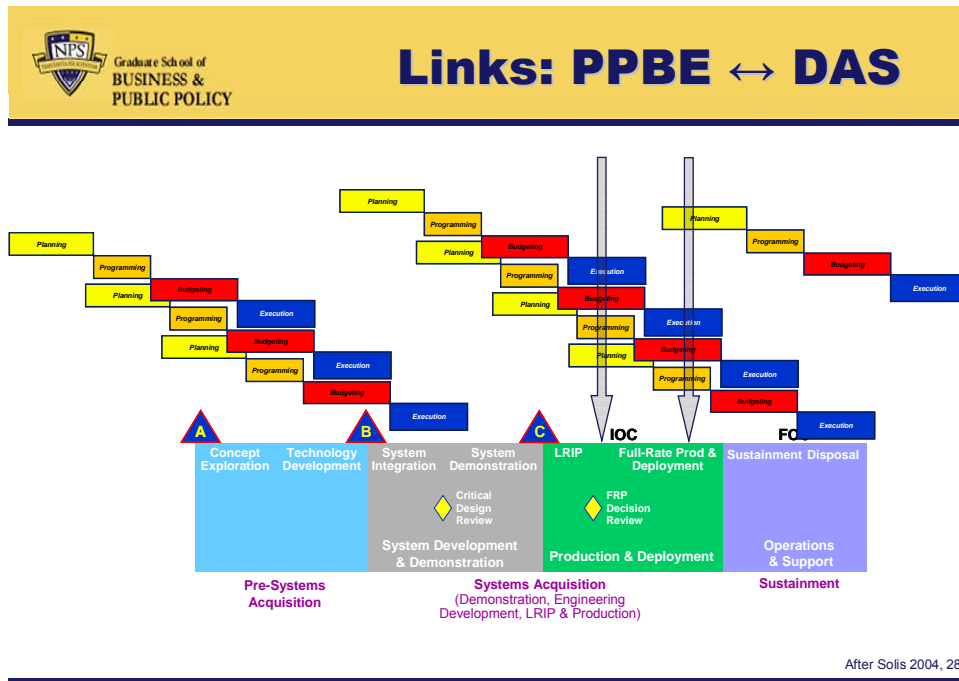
NPS
Graduate School of
BUSINESS &
PUBLIC POLICY

Links: PPBE ↔ DAS

Planning
Programming
Budgeting
Execution
Planning
Programming
Budgeting
Execution
Planning
Programming
Budgeting
Execution

Planning
Programming
Budgeting
Execution
Planning
Programming
Budgeting
Execution
Planning
Programming
Budgeting
Execution

Planning
Programming
Budgeting
Execution

A
B
C
IOC
FOC

Concept Exploration
Technology Development
System Integration
System Demonstration
LRIP
Full-Rate Prod & Deployment
Sustainment
Disposal

Critical Design Review
FRP Decision Review

System Development & Demonstration
Production & Deployment
Operations & Support

Pre-Systems Acquisition
Systems Acquisition (Demonstration, Engineering Development, LRIP & Production)
Sustainment

After Solis 2004, 28